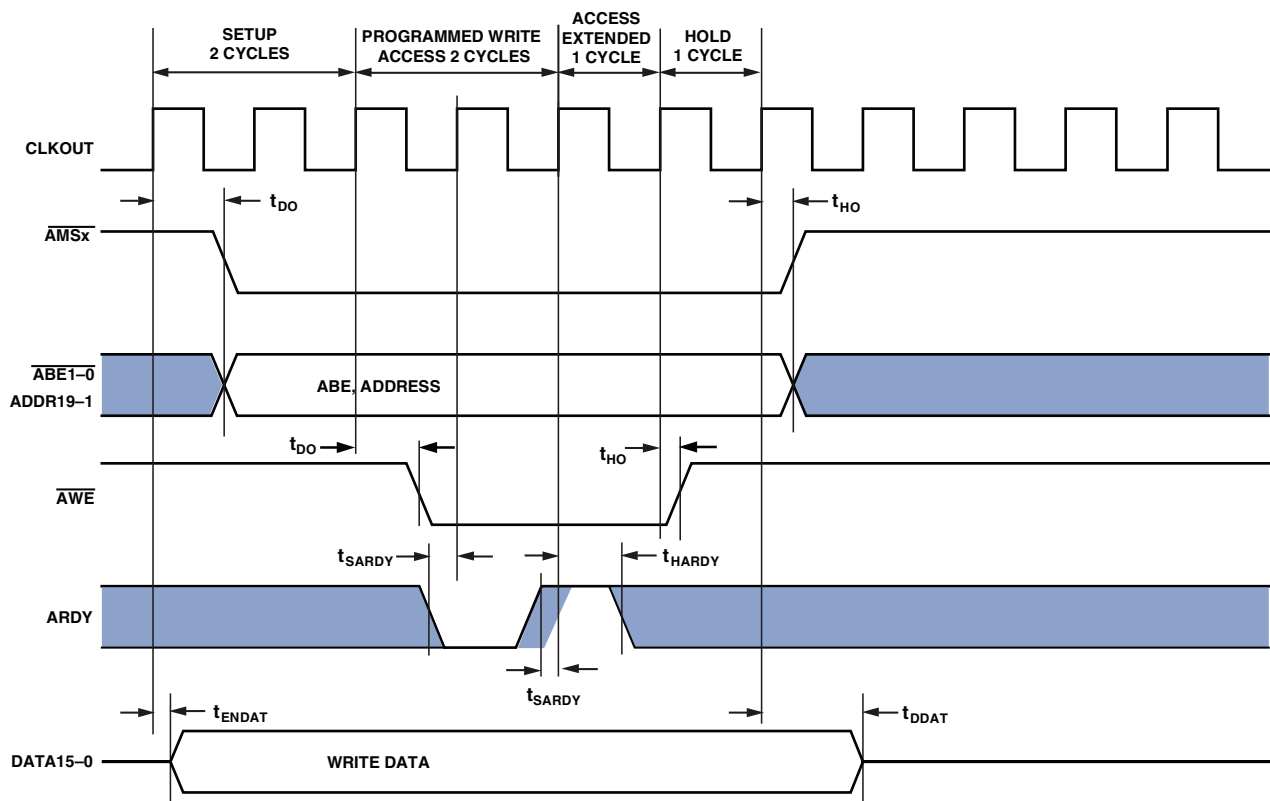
SETUP 2 CYCLES

PROGRAMMED WRITE ACCESS 2 CYCLES

ACCESS EXTENDED 1 CYCLE

HOLD 1 CYCLE

CLKOUT

$t_{DO}$

$t_{HO}$

$\overline{AMSx}$

$\overline{ABE1–0}$
ADDR19–1

ABE, ADDRESS

$t_{DO}$

$t_{HO}$

$\overline{AWE}$

$t_{SARDY}$

$t_{HARDY}$

ARDY

$t_{SARDY}$

$t_{ENDAT}$

$t_{DDAT}$

DATA15–0

WRITE DATA